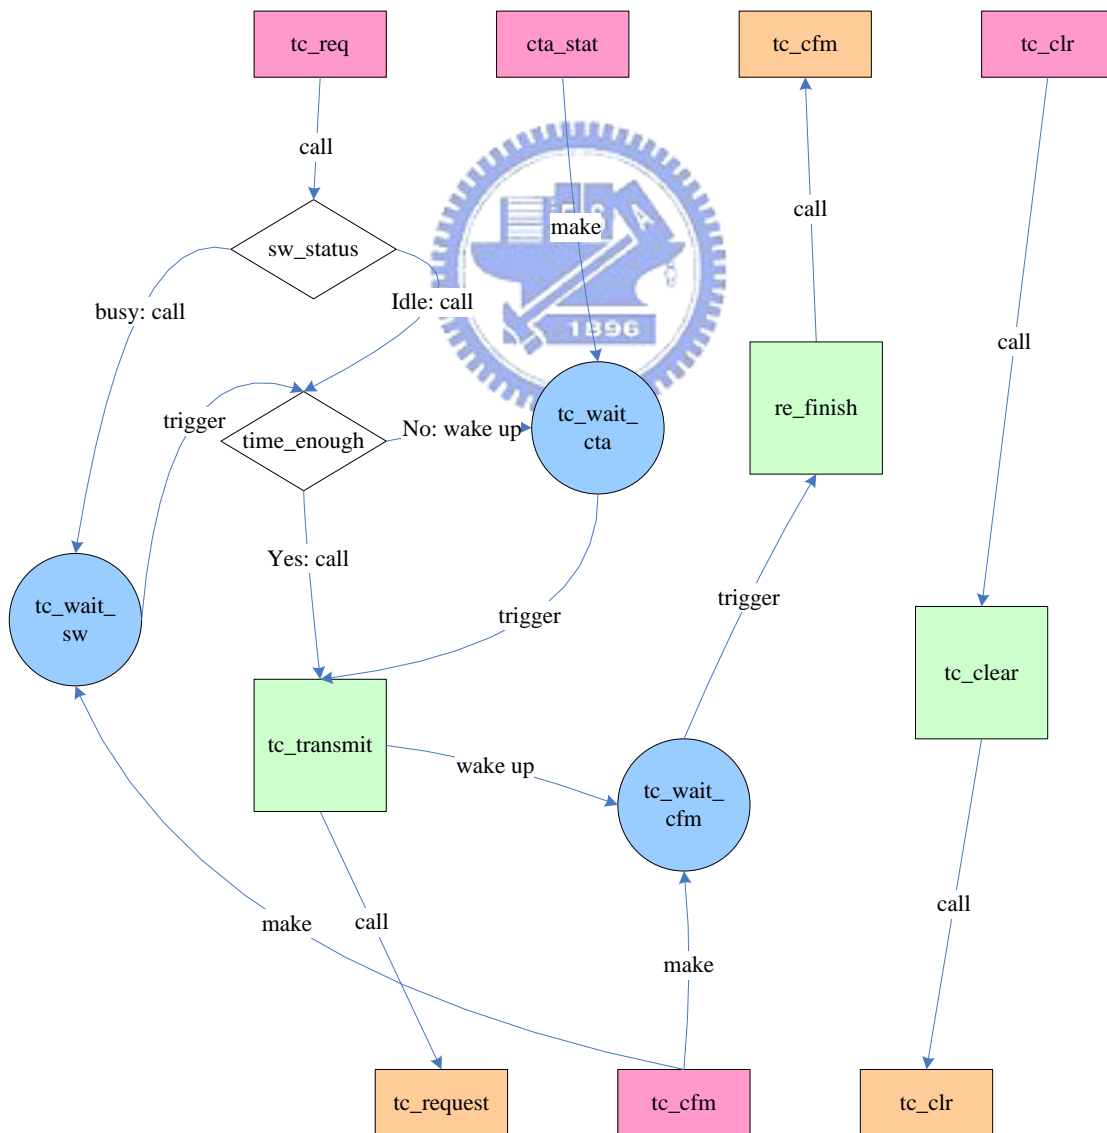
tc_req

cta_stat

tc_cfm

tc_clr

call

make

call

sw_status

busy: call

Idle: call

1896

call

trigger

time_enough

No: wake up

tc_wait_ cta

re_finish

Yes: call

trigger

trigger

tc_wait_ sw

tc_clear

tc_transmit

wake up

tc_wait_ cfm

call

make

call

make

tc_request

tc_cfm

tc_clr